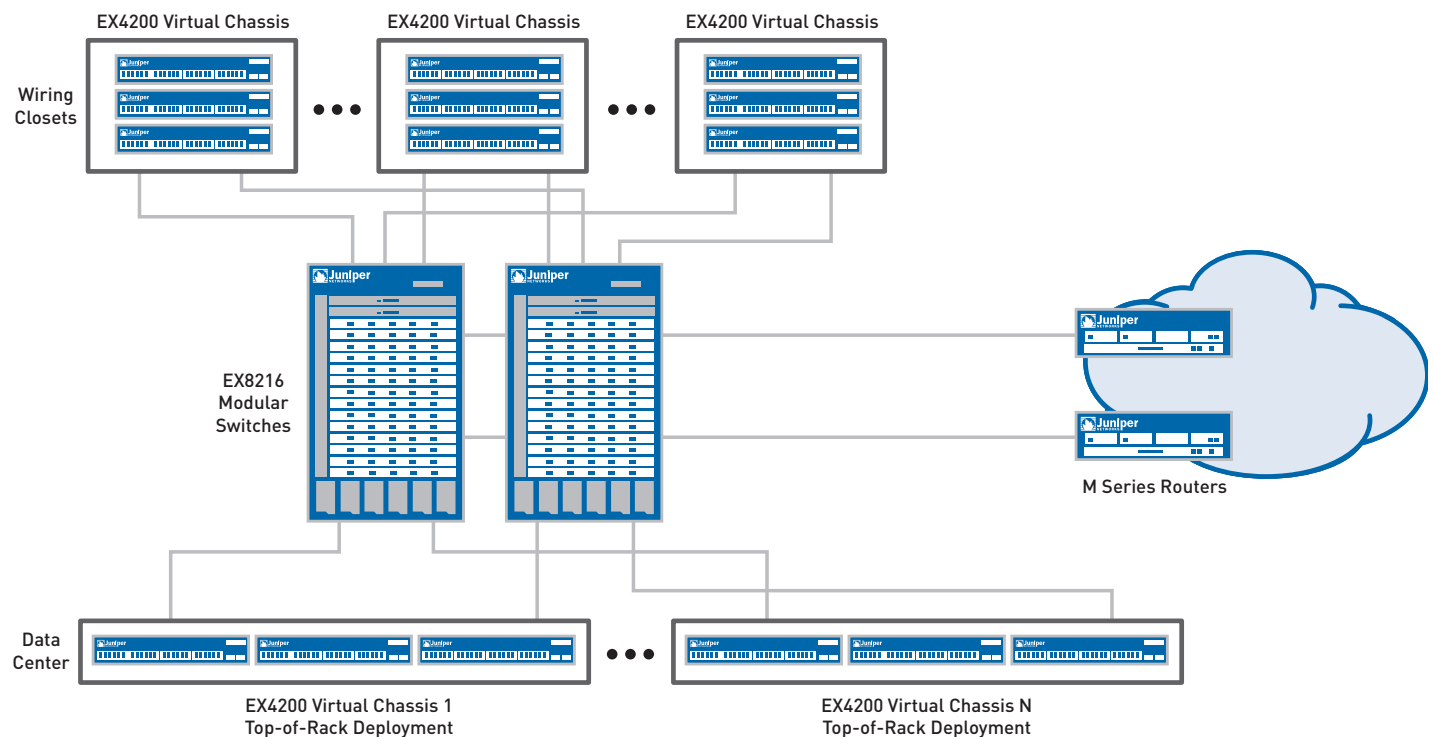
EX4200 Virtual Chassis

EX4200 Virtual Chassis

EX4200 Virtual Chassis

Wiring Closets

Juniper

Juniper

Juniper

Juniper

Juniper

Juniper

Juniper

Juniper

Juniper

EX8216 Modular Switches

Juniper

Juniper

Juniper

Juniper

M Series Routers

Data Center

Juniper

Juniper

Juniper

Juniper

Juniper

Juniper

EX4200 Virtual Chassis 1
Top-of-Rack Deployment

EX4200 Virtual Chassis N
Top-of-Rack Deployment